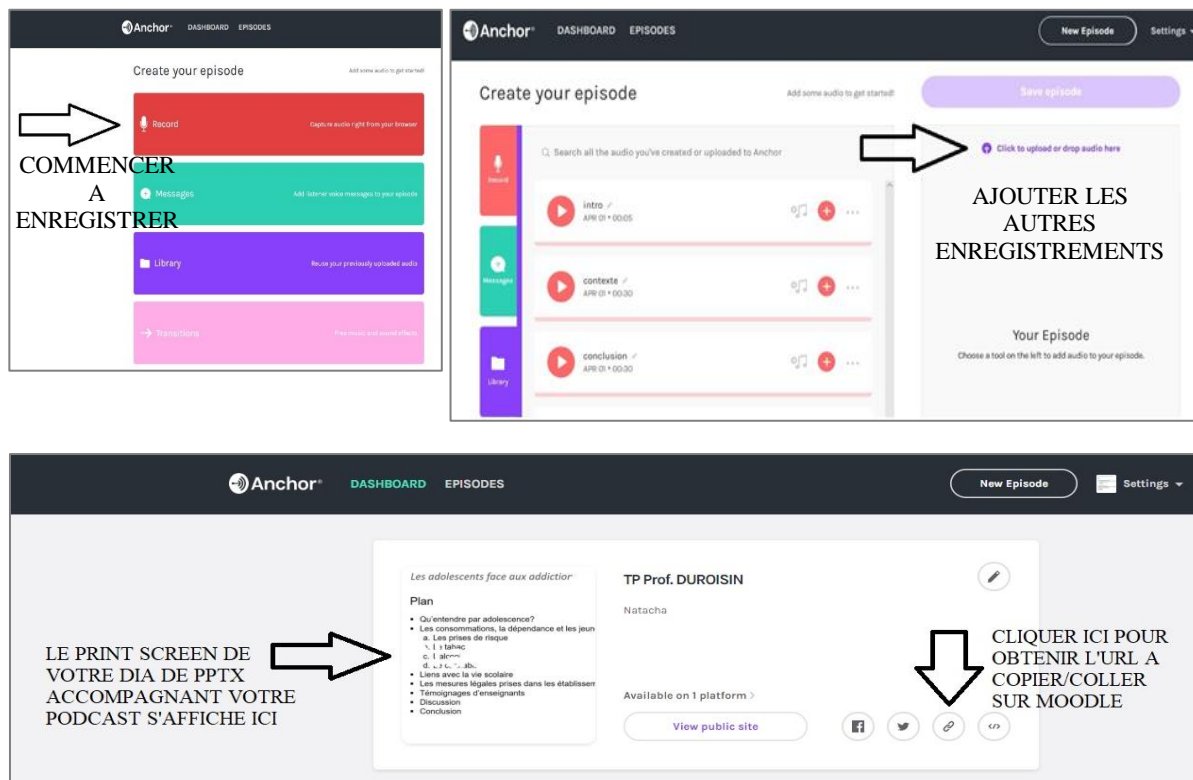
Anchor DASHBOARD EPISODES

Create your episode

Add some audio to get started!

Record

Capture audio right from your browser

COMMENCER A ENREGISTRER

Messages

Add listener voice messages to your episode

Library

Reuse your previously uploaded audio

Transitions

Free music and sound effects

Anchor DASHBOARD EPISODES

New Episode

Settings

Create your episode

Add some audio to get started!

Save episode

Record

Search all the audio you've created or uploaded to Anchor

Click to upload or drop audio here

intro

APR 01 • 00:05

AJOUTER LES AUTRES ENREGISTREMENTS

Messages

contexte

APR 01 • 00:30

Your Episode

Choose a tool on the left to add audio to your episode.

Library

conclusion

APR 01 • 00:00

Anchor DASHBOARD EPISODES

New Episode

Settings

Les adolescents face aux addiction

Plan

- Qu'entendre par adolescence?
- Les consommations, la dépendance et les jeun
a. Les prises de risque
b. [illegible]
c. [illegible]
d. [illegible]
- Liens avec la vie scolaire
- Les mesures légales prises dans les établissem
- Témoignages d'enseignants
- Discussion
- Conclusion

TP Prof. DUROISIN

Natacha

LE PRINT SCREEN DE VOTRE DIA DE PPTX ACCOMPAGNANT VOTRE PODCAST S'AFFICHE ICI

CLIQUER ICI POUR OBTENIR L'URL A COPIER/COLLER SUR MOODLE

Available on 1 platform

View public site